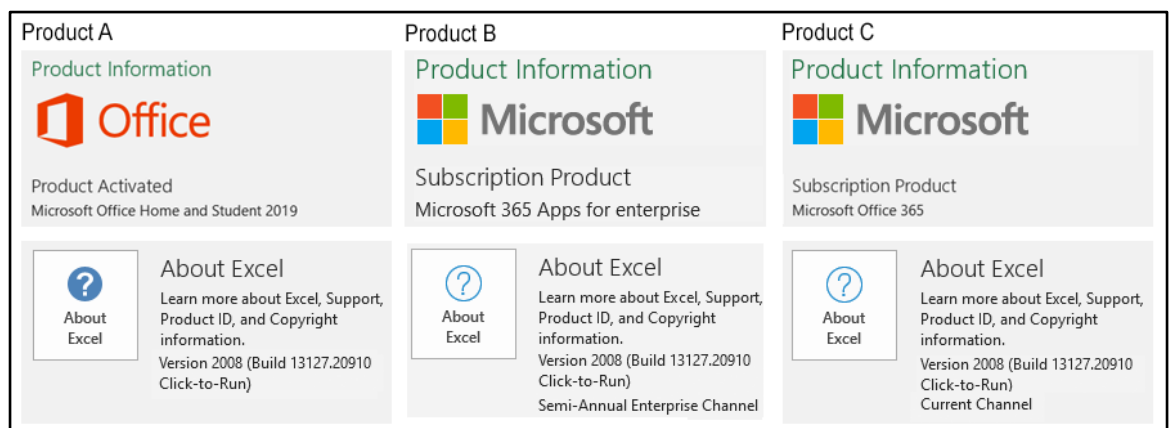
Product A

Product Information

Office

Product Activated
Microsoft Office Home and Student 2019

About Excel

About Excel
Learn more about Excel, Support, Product ID, and Copyright information.
Version 2008 (Build 13127.20910 Click-to-Run)

Product B

Product Information

Microsoft

Subscription Product
Microsoft 365 Apps for enterprise

About Excel

About Excel
Learn more about Excel, Support, Product ID, and Copyright information.
Version 2008 (Build 13127.20910 Click-to-Run)
Semi-Annual Enterprise Channel

Product C

Product Information

Microsoft

Subscription Product
Microsoft Office 365

About Excel

About Excel
Learn more about Excel, Support, Product ID, and Copyright information.
Version 2008 (Build 13127.20910 Click-to-Run)
Current Channel